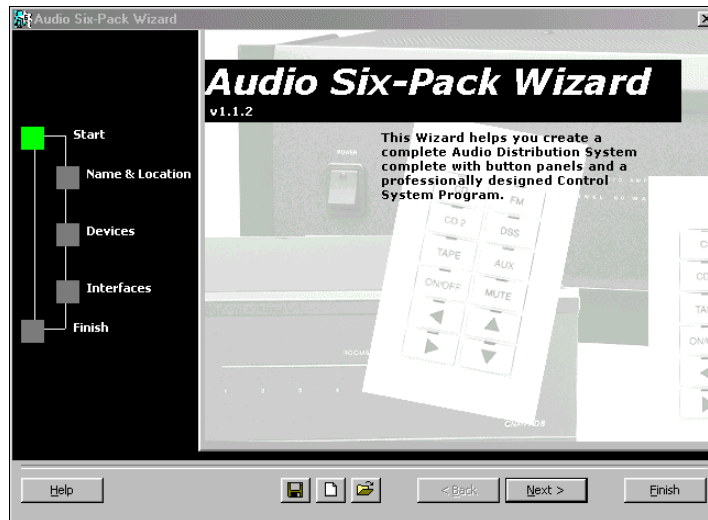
Audio Six-Pack Wizard

Start

Name & Location

Devices

Interfaces

Finish

Audio Six-Pack Wizard

v1.1.2

This Wizard helps you create a complete Audio Distribution System complete with button panels and a professionally designed Control System Program.

POWER

CD 2

FM

DSS

TAPE

AUX

ON/OFF

MUTE

Help

< Back

Next >

Finish